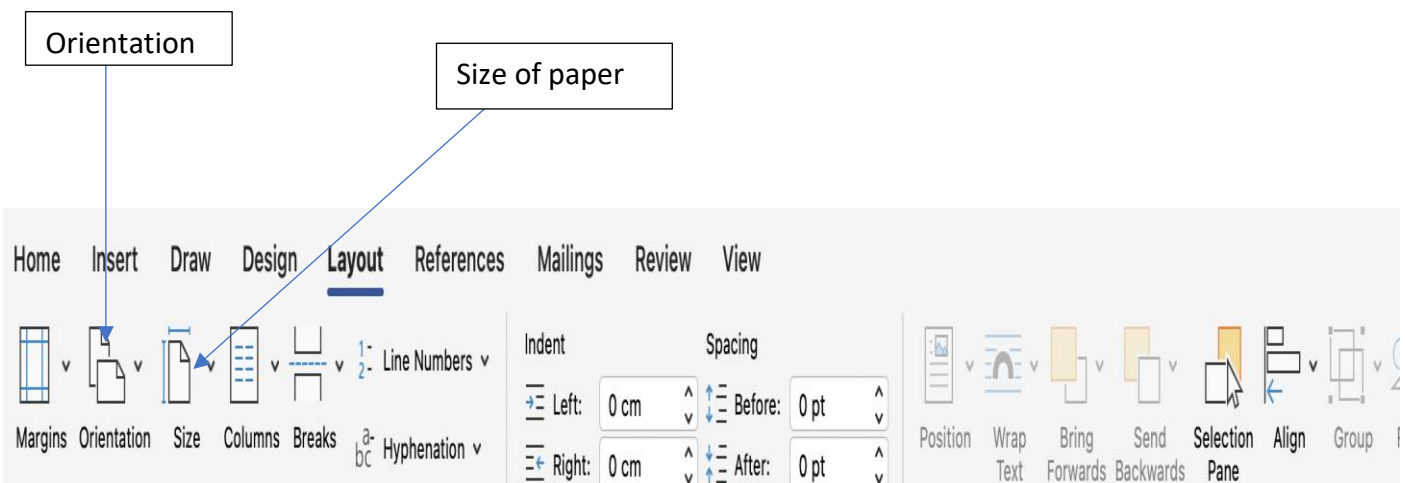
Orientation

Size of paper

Home Insert Draw Design Layout References Mailings Review View

Margins Orientation Size Columns Breaks

Line Numbers

Hyphenation

Indent

Left: 0 cm

Right: 0 cm

Spacing

Before: 0 pt

After: 0 pt

Position Wrap Text Bring Forwards Send Backwards Selection Pane Align Group